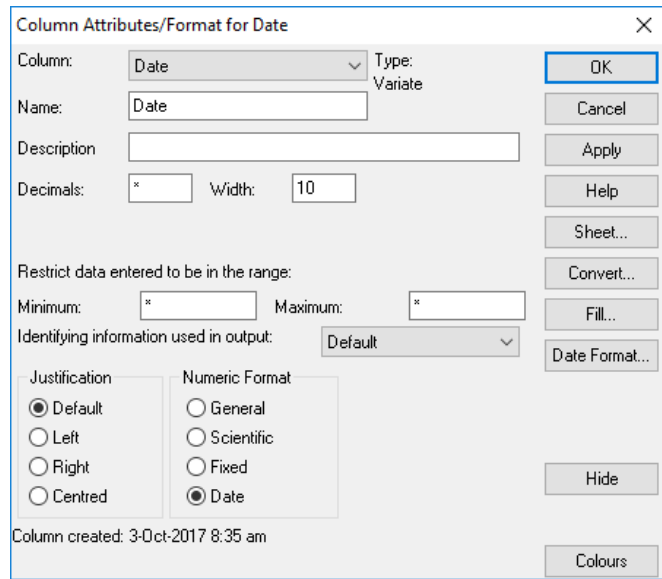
Column Attributes/Format for Date

Column: Date

Type: Variate

Name: Date

Description

Decimals: * Width: 10

Restrict data entered to be in the range:

Minimum: * Maximum: *

Identifying information used in output: Default

Justification
Default
Left
Right
Centred

Numeric Format
General
Scientific
Fixed
Date

Column created: 3-Oct-2017 8:35 am

OK
Cancel
Apply
Help
Sheet...
Convert...
Fill...
Date Format...
Hide
Colours